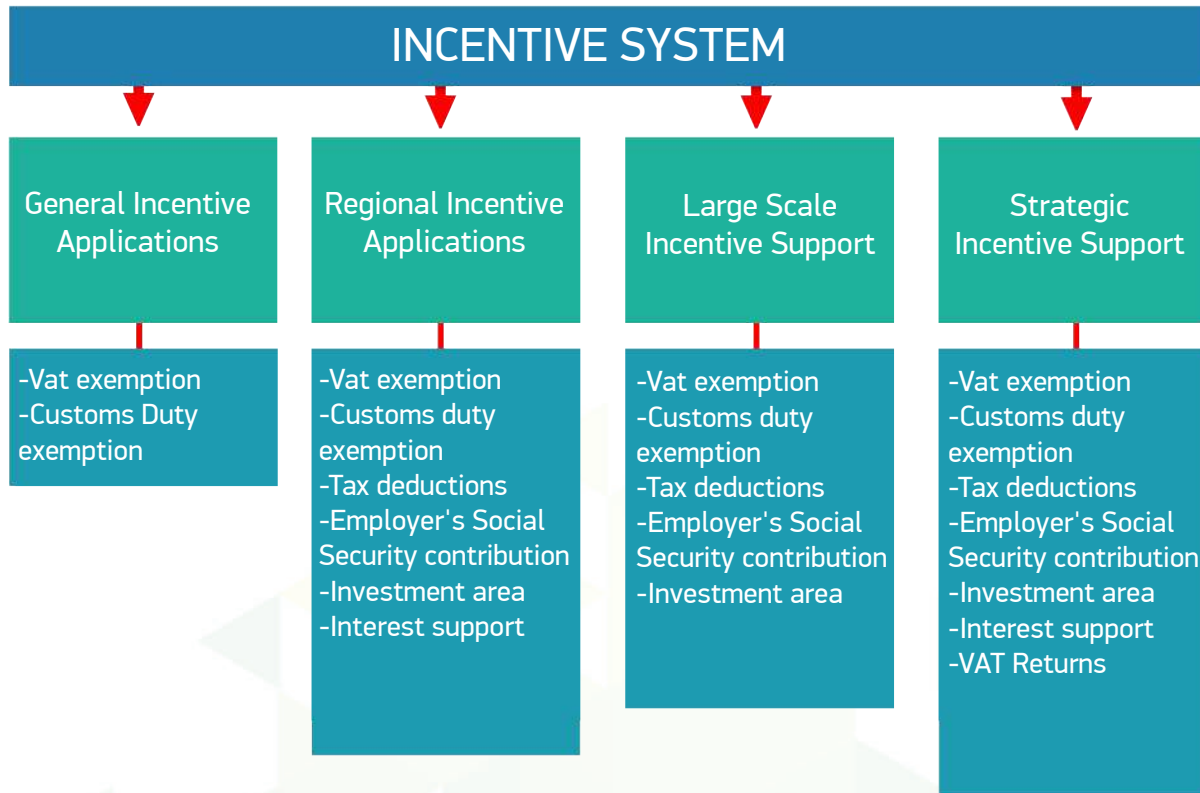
INCENTIVE SYSTEM

General Incentive Applications

-Vat exemption
-Customs Duty exemption

Regional Incentive Applications

-Vat exemption
-Customs duty exemption
-Tax deductions
-Employer's Social Security contribution
-Investment area
-Interest support

Large Scale Incentive Support

-Vat exemption
-Customs duty exemption
-Tax deductions
-Employer's Social Security contribution
-Investment area

Strategic Incentive Support

-Vat exemption
-Customs duty exemption
-Tax deductions
-Employer's Social Security contribution
-Investment area
-Interest support
-VAT Returns